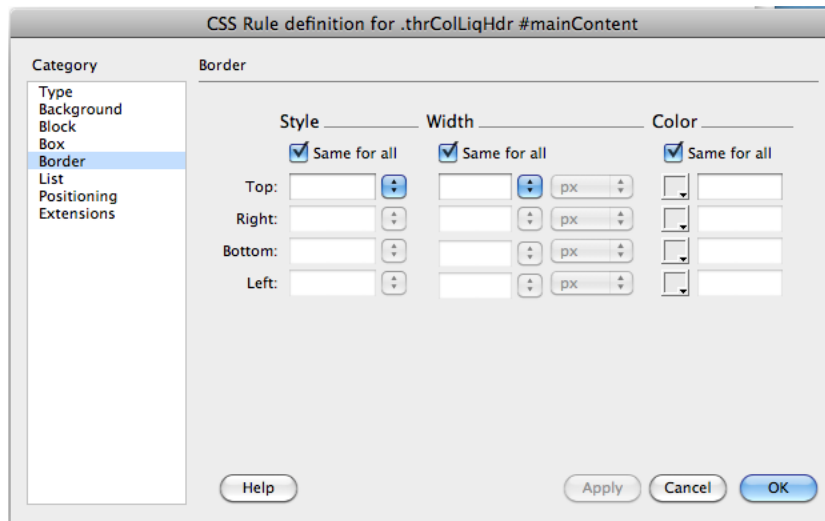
CSS Rule definition for .thrColLiqHdr #mainContent

Category

Type
Background
Block
Box
Border
List
Positioning
Extensions

Border

Style

Same for all

Width

Same for all

Color

Same for all

Top:

px

Right:

px

Bottom:

px

Left:

px

Help

Apply

Cancel

OK